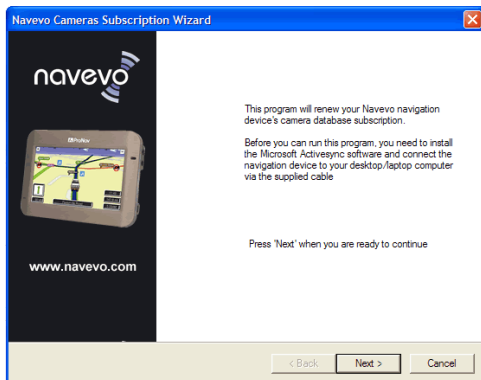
Navevo Cameras Subscription Wizard

navevo

ProNav

www.navevo.com

This program will renew your Navevo navigation device's camera database subscription.

Before you can run this program, you need to install the Microsoft Activesync software and connect the navigation device to your desktop/laptop computer via the supplied cable

Press 'Next' when you are ready to continue

< Back
Next >
Cancel